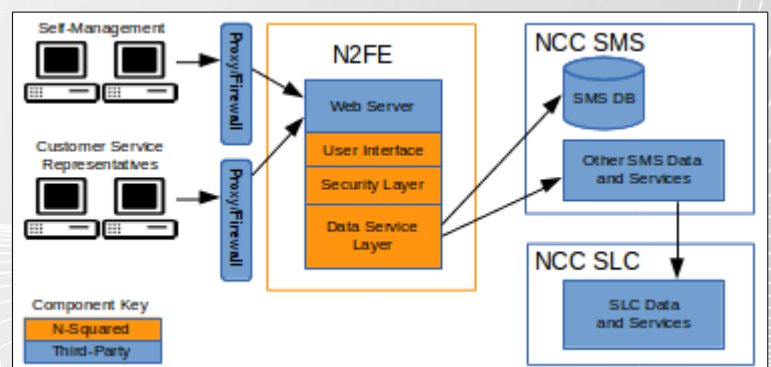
Self-Management

Customer Service Representatives

Proxy/Firewall

Proxy/Firewall

N2FE

Web Server

User Interface

Security Layer

Data Service Layer

NCC SMS

SMS DB

Other SMS Data and Services

NCC SLC

SLC Data and Services

Component Key

N-Squared

Third-Party